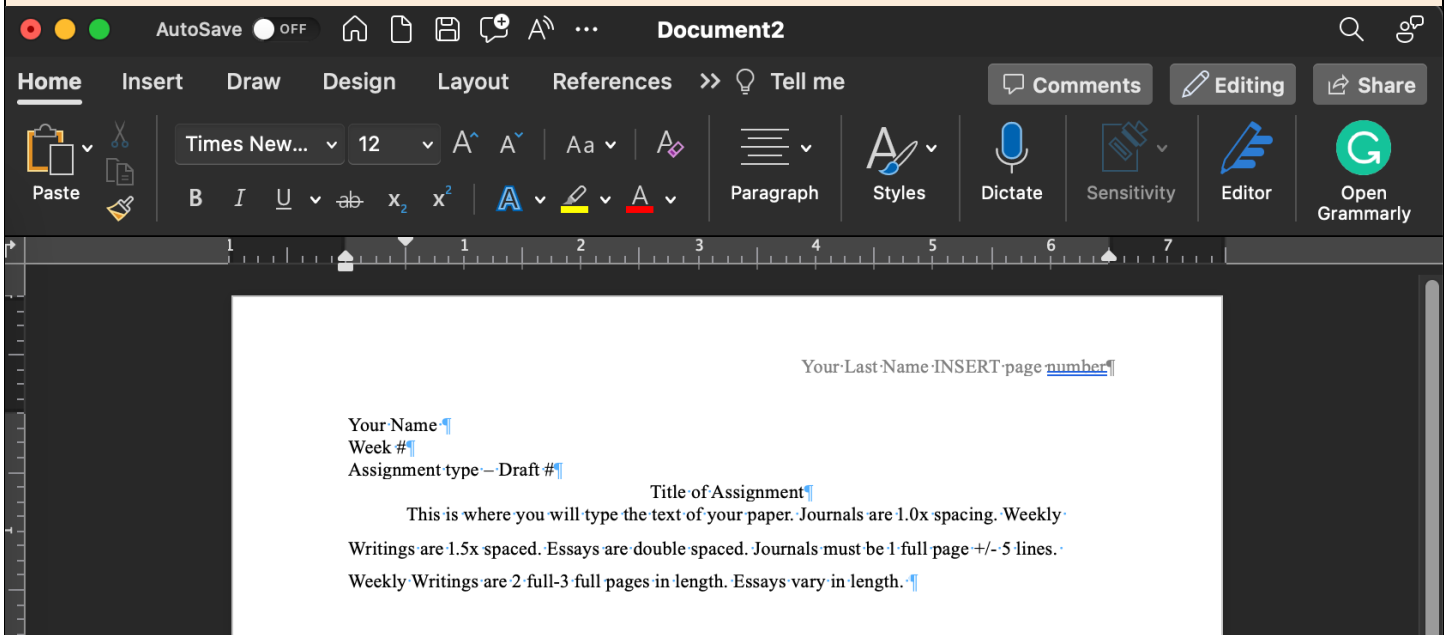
AutoSave OFF Document2

Home Insert Draw Design Layout References Tell me Comments Editing Share

Paste Times New... 12 Aa Paragraph Styles Dictate Sensitivity Editor Open Grammarly

B I U ab $x_2$ $x^2$

1 1 2 3 4 5 6 7

Your Last Name INSERT page number¶

Your Name ¶
Week #¶
Assignment type – Draft #¶
Title of Assignment¶
This is where you will type the text of your paper. Journals are 1.0x spacing. Weekly Writings are 1.5x spaced. Essays are double spaced. Journals must be 1 full page +/- 5 lines. Weekly Writings are 2 full-3 full pages in length. Essays vary in length. ¶